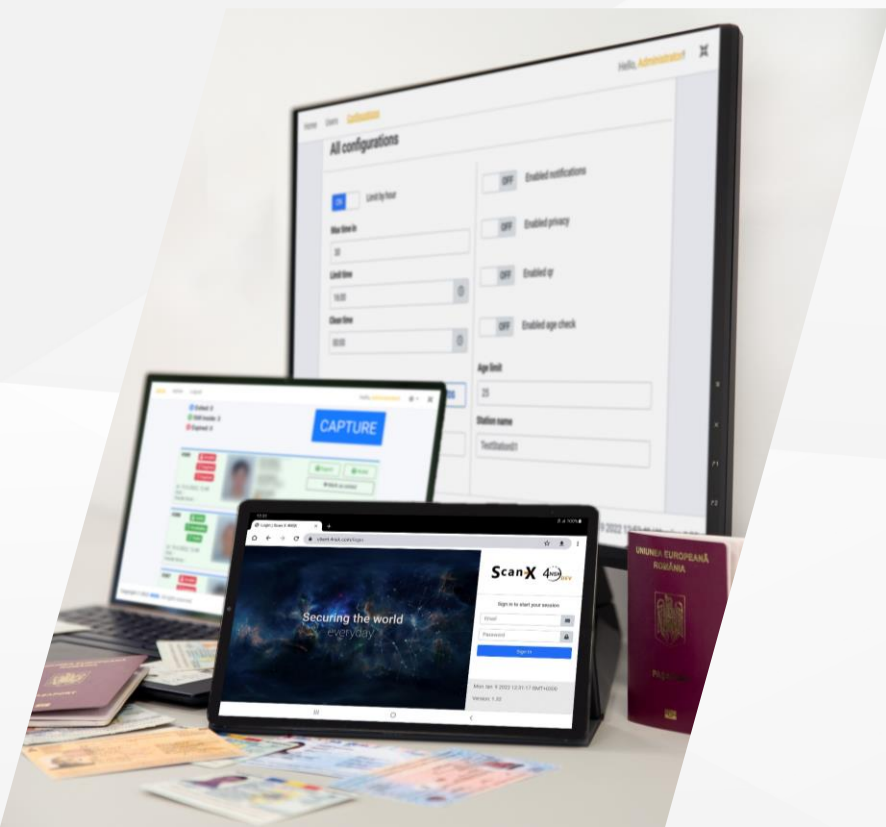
Hello, Administrator!

Home Users Configurations

All configurations

ON Limit by hour

Max time in

30

Limit time

14:00

Close time

00:00

OFF Enabled notifications

OFF Enabled privacy

OFF Enabled qr

OFF Enabled age check

Age limit

25

Station name

TestStation01

CAPTURE

Scan-X

Securing the world everyday

Sign in to start your session

Email

Password

Sign in

Version: 1.02

UNIUNEA EUROPEANĂ
ROMÂNIA